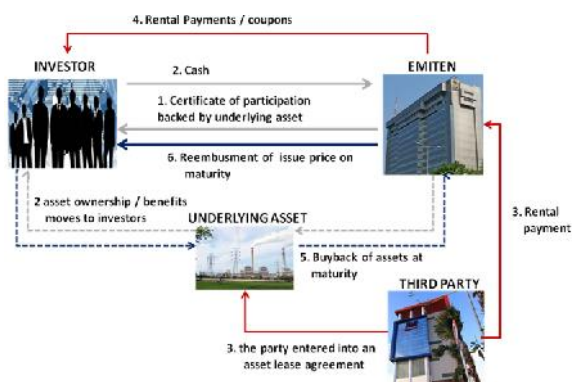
4. Rental Payments / coupons

INVESTOR

2. Cash

EMITEN

1. Certificate of participation backed by underlying asset

6. Reembusment of issue price on maturity

2 asset ownership / benefits moves to investors

UNDERLYING ASSET

3. Rental payment

5. Buyback of assets at maturity

THIRD PARTY

3. the party entered into an asset lease agreement